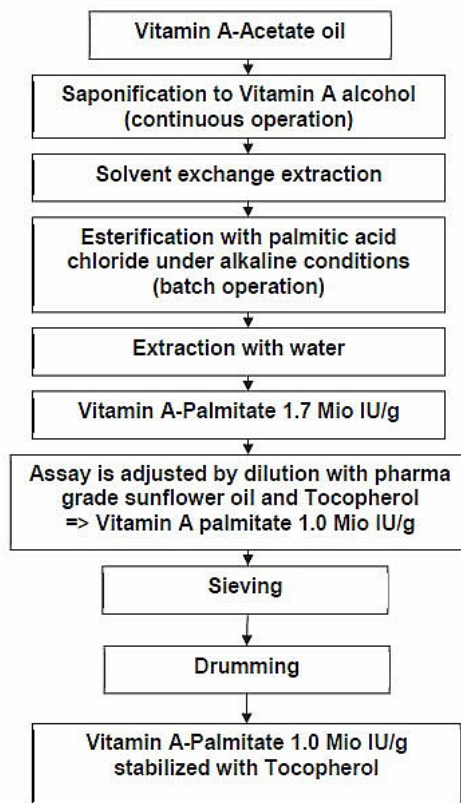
Vitamin A-Acetate oil

Saponification to Vitamin A alcohol (continuous operation)

Solvent exchange extraction

Esterification with palmitic acid chloride under alkaline conditions (batch operation)

Extraction with water

Vitamin A-Palmitate 1.7 Mio IU/g

Assay is adjusted by dilution with pharma grade sunflower oil and Tocopherol => Vitamin A palmitate 1.0 Mio IU/g

Sieving

Drumming

Vitamin A-Palmitate 1.0 Mio IU/g stabilized with Tocopherol